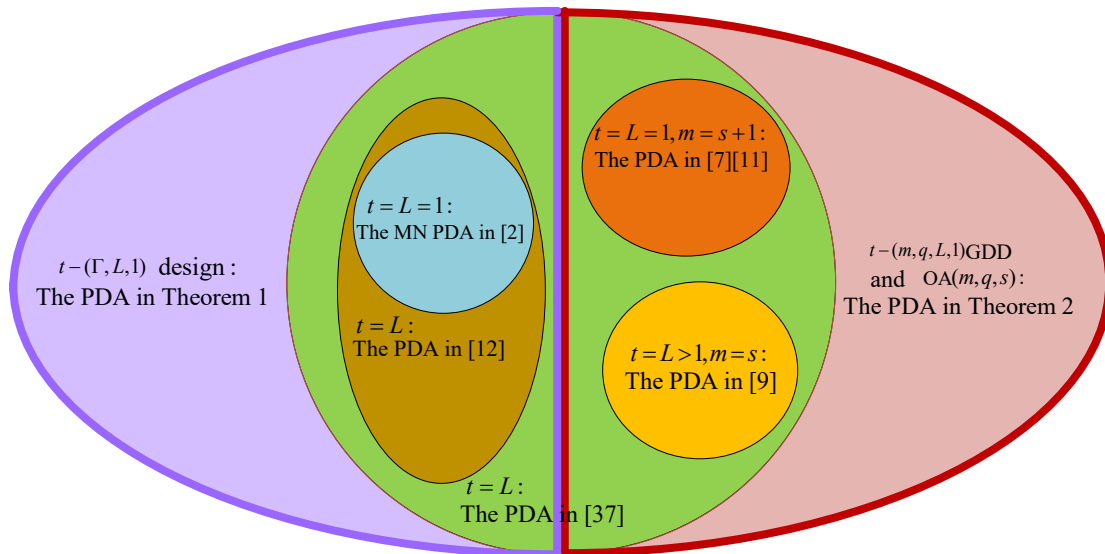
$t-(\Gamma,L,1)$ design:
The PDA in Theorem 1

$t=L=1$:
The MN PDA in [2]

$t=L$:
The PDA in [12]

$t=L=1, m=s+1$:
The PDA in [7][11]

$t=L>1, m=s$:
The PDA in [9]

$t-(m,q,L,1)$GDD
and OA$(m,q,s)$:
The PDA in Theorem 2

$t=L$:
The PDA in [37]